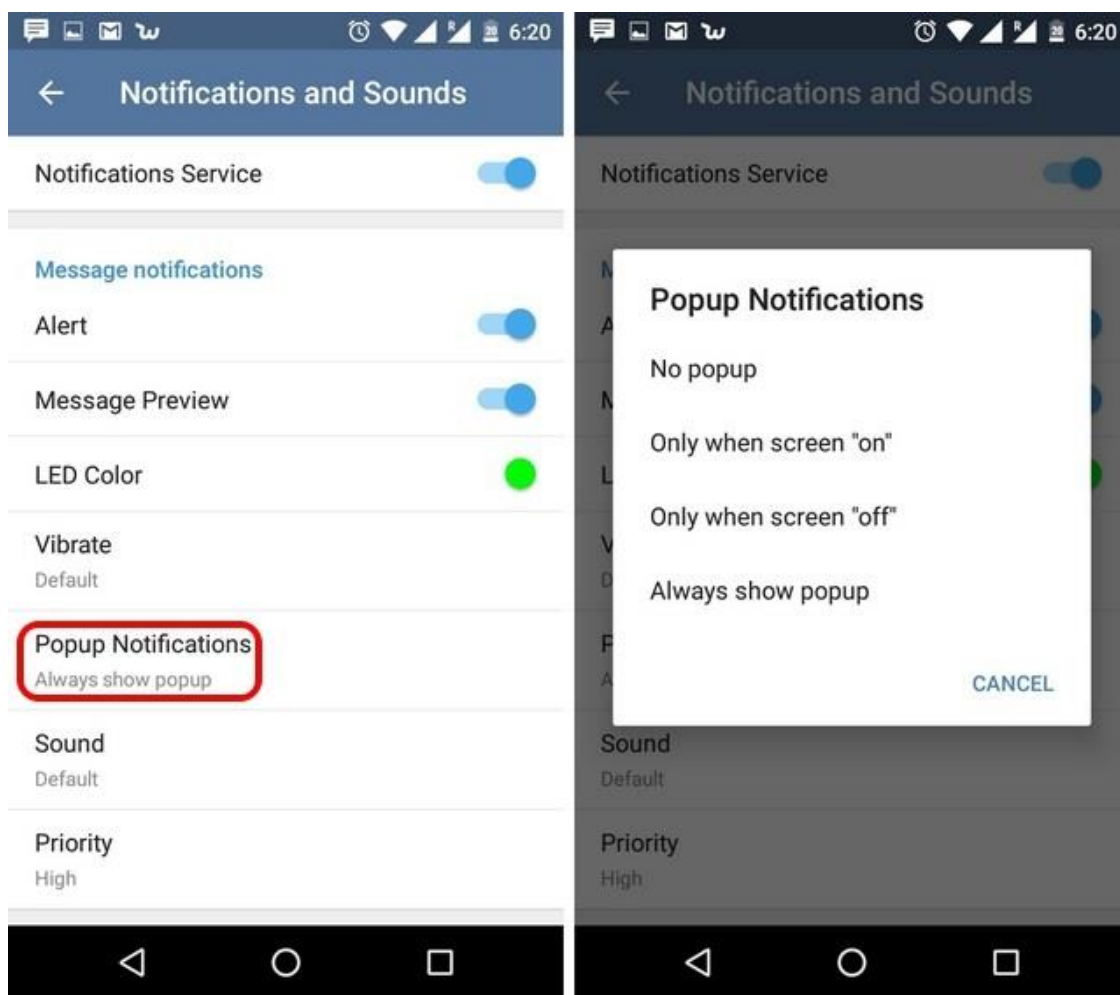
6:20

Notifications and Sounds

Notifications Service

Message notifications

Alert

Message Preview

LED Color

Vibrate
Default

Popup Notifications
Always show popup

Sound
Default

Priority
High

6:20

Notifications and Sounds

Notifications Service

Popup Notifications

No popup

Only when screen "on"

Only when screen "off"

Always show popup

CANCEL

Sound
Default

Priority
High